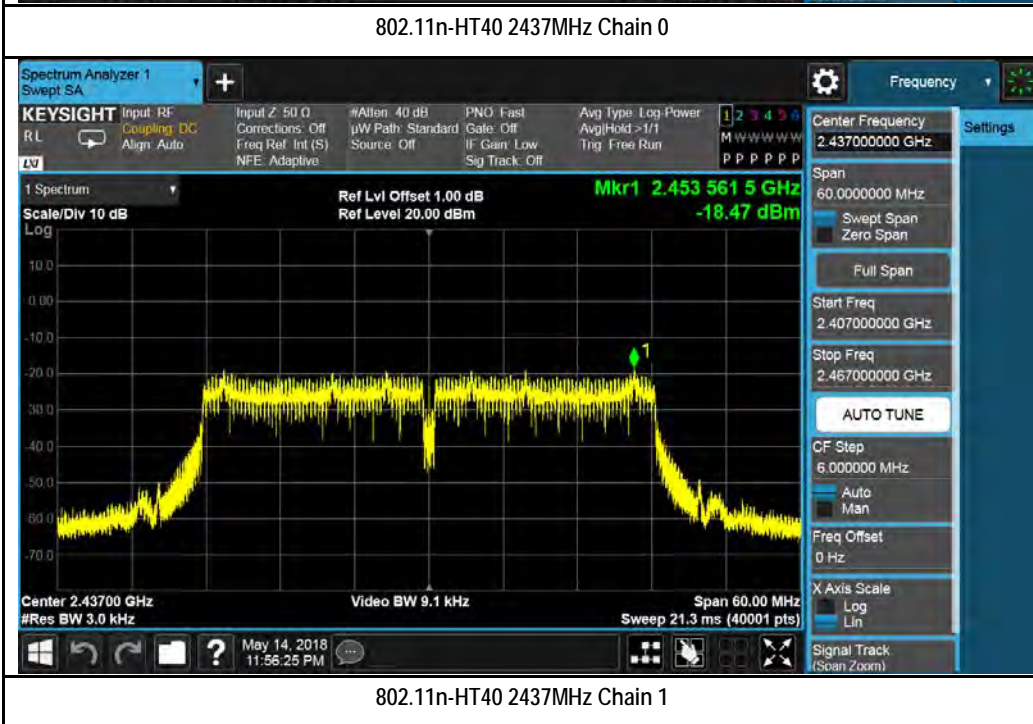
802.11n-HT40 2437MHz Chain 0

Spectrum Analyzer 1
Swept SA

Frequency

KEYSIGHT Input: RF
Coupling: DC
Align: Auto

RL

LXI

Input Z: 50 Ω
Corrections: Off
Freq Ref: Int (S)
NFE: Adaptive

#Atten: 40 dB
μW Path: Standard
Source: Off

PNO: Fast
Gate: Off
IF Gain: Low
Sig Track: Off

Avg Type: Log-Power
Avg|Hold:>1/1
Trig: Free Run

1 2 3 4 5 6
M W W W W W
P P P P P P

1 Spectrum

Scale/Div 10 dB
Log

Ref Lvl Offset 1.00 dB
Ref Level 20.00 dBm

Mkr1 2.453 561 5 GHz
-18.47 dBm

10.0
0.00
-10.0
-20.0
-30.0
-40.0
-50.0
-60.0
-70.0

1

Center 2.43700 GHz
#Res BW 3.0 kHz

Video BW 9.1 kHz

Span 60.00 MHz
Sweep 21.3 ms (40001 pts)

Center Frequency
2.437000000 GHz

Settings

Span
60.0000000 MHz

Swept Span
Zero Span

Full Span

Start Freq
2.407000000 GHz

Stop Freq
2.467000000 GHz

AUTO TUNE

CF Step
6.000000 MHz

Auto
Man

Freq Offset
0 Hz

X Axis Scale
Log
Lin

Signal Track
(Span Zoom)

May 14, 2018
11:56:25 PM

802.11n-HT40 2437MHz Chain 1